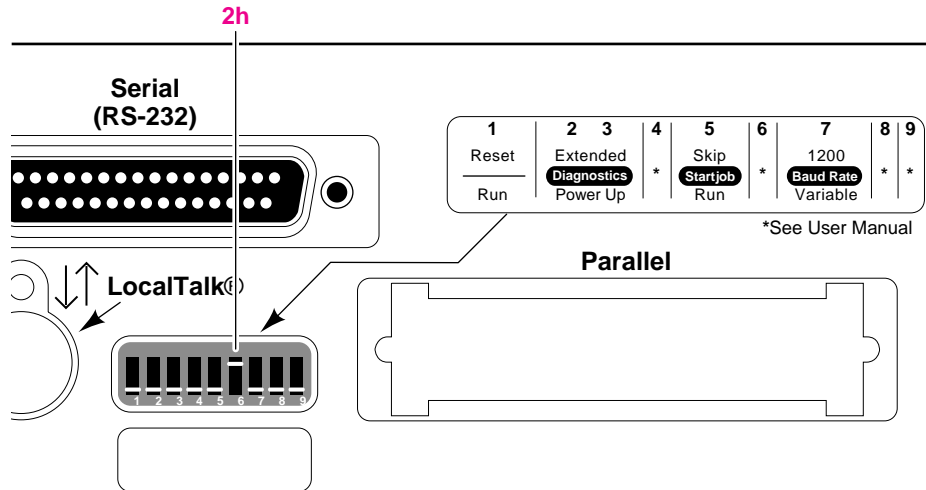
2h

Serial
(RS-232)

| 1 | 2 3 | 4 | 5 | 6 | 7 | 8 | 9 |
|---|---|---|---|---|---|---|---|
| Reset | Extended | * | Skip | * | 1200 | * | * |
|  | Diagnostics |  | Startjob |  | Baud Rate |  |  |
| Run | Power Up |  | Run |  | Variable |  |  |

*See User Manual

LocalTalk®

Parallel

1 2 3 4 5 6 7 8 9